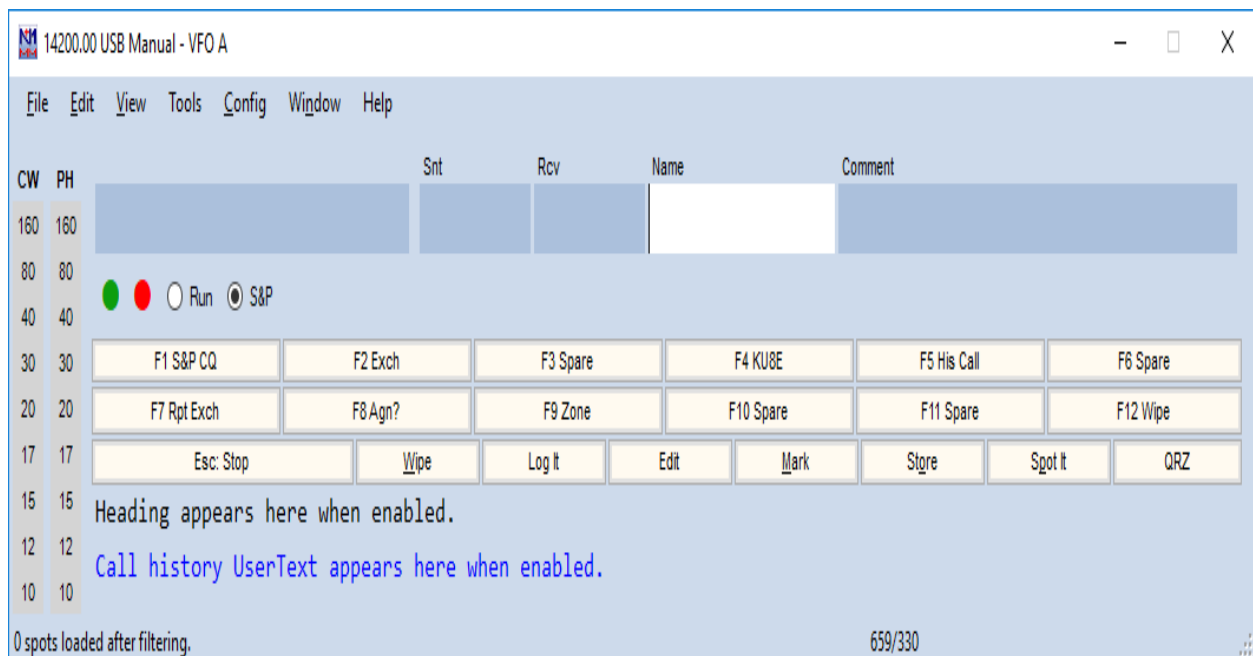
14200.00 USB Manual - VFO A

File Edit View Tools Config Window Help

| CW | PH |
|---|---|
| 160 | 160 |
| 80 | 80 |
| 40 | 40 |
| 30 | 30 |
| 20 | 20 |
| 17 | 17 |
| 15 | 15 |
| 12 | 12 |
| 10 | 10 |

Snt Rcv Name Comment

Run S&P

| F1 S&P CQ | F2 Exch | F3 Spare | F4 KU8E | F5 His Call | F6 Spare |
|---|---|---|---|---|---|
| F7 Rpt Exch | F8 Agn? | F9 Zone | F10 Spare | F11 Spare | F12 Wipe |

Esc: Stop | Wipe | Log It | Edit | Mark | Store | Spot It | QRZ

Heading appears here when enabled.

Call history UserText appears here when enabled.

0 spots loaded after filtering. 659/330